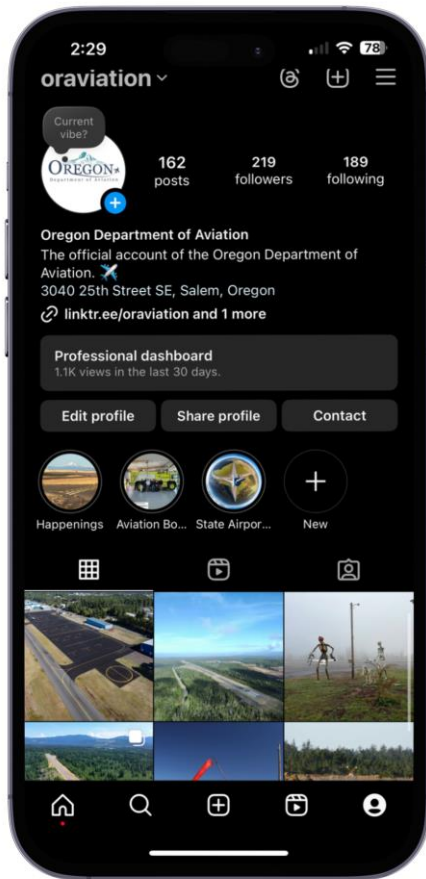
2:29

78

oraviation

Current vibe?

OREGON
Department of Aviation

162
posts

219
followers

189
following

Oregon Department of Aviation
The official account of the Oregon Department of Aviation. ✈️
3040 25th Street SE, Salem, Oregon
linktr.ee/oraviation and 1 more

Professional dashboard
1.1K views in the last 30 days.

Edit profile

Share profile

Contact

Happenings

Aviation Bo...

State Airpor...

New